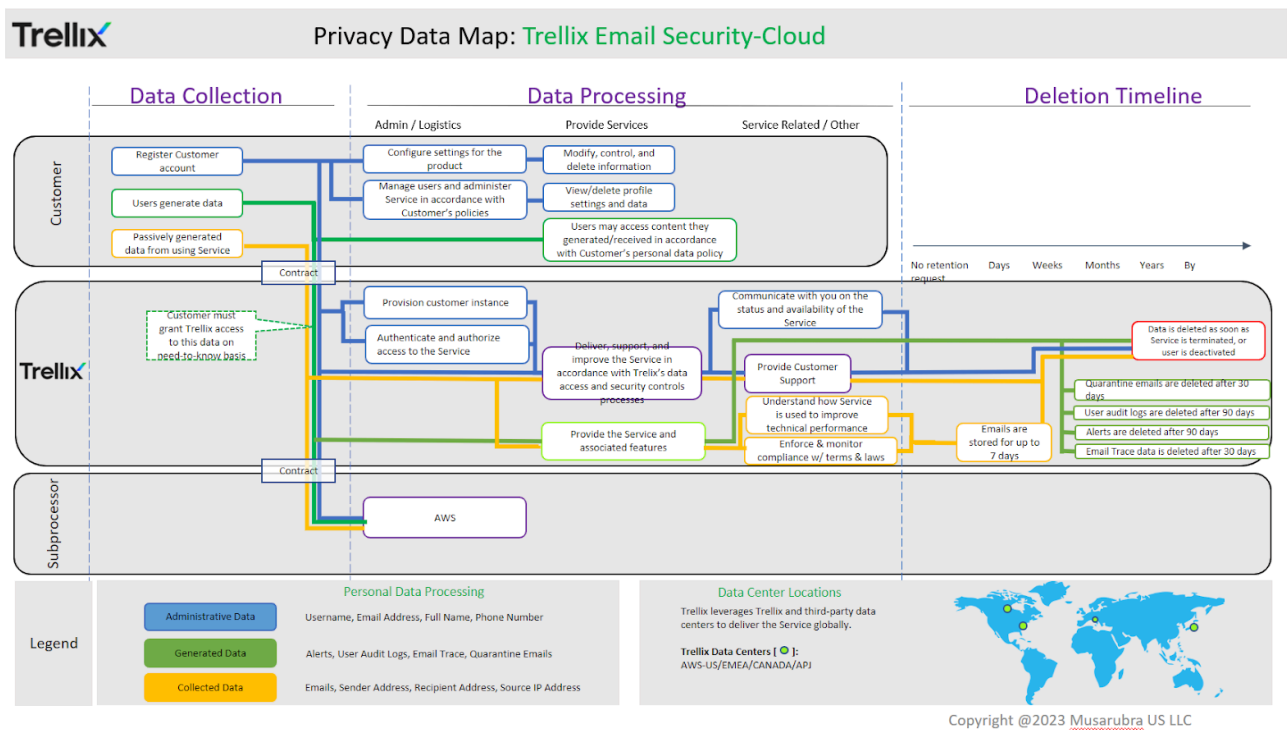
Trellix

Privacy Data Map: Trellix Email Security-Cloud

Data Collection

Data Processing

Deletion Timeline

Admin / Logistics

Provide Services

Service Related / Other

Customer

Register Customer account

Users generate data

Passively generated data from using Service

Configure settings for the product

Manage users and administer Service in accordance with Customer's policies

Modify, control, and delete information

View/delete profile settings and data

Users may access content they generated/received in accordance with Customer's personal data policy

No retention request

Days

Weeks

Months

Years

By

Contract

Trellix

Customer must grant Trellix access to this data on need-to-know basis

Provision customer instance

Authenticate and authorize access to the Service

Deliver, support, and improve the Service in accordance with Trellix's data access and security controls processes

Communicate with you on the status and availability of the Service

Provide Customer Support

Understand how Service is used to improve technical performance

Enforce & monitor compliance w/ terms & laws

Provide the Service and associated features

Emails are stored for up to 7 days

Data is deleted as soon as Service is terminated, or user is deactivated

Quarantine emails are deleted after 30 days

User audit logs are deleted after 90 days

Alerts are deleted after 90 days

Email Trace data is deleted after 30 days

Contract

Subprocessor

AWS

Legend

Personal Data Processing

Administrative Data

Username, Email Address, Full Name, Phone Number

Generated Data

Alerts, User Audit Logs, Email Trace, Quarantine Emails

Collected Data

Emails, Sender Address, Recipient Address, Source IP Address

Data Center Locations

Trellix leverages Trellix and third-party data centers to deliver the Service globally.

Trellix Data Centers [ ]:
AWS-US/EMEA/CANADA/APJ

Copyright @2023 Musarubra US LLC